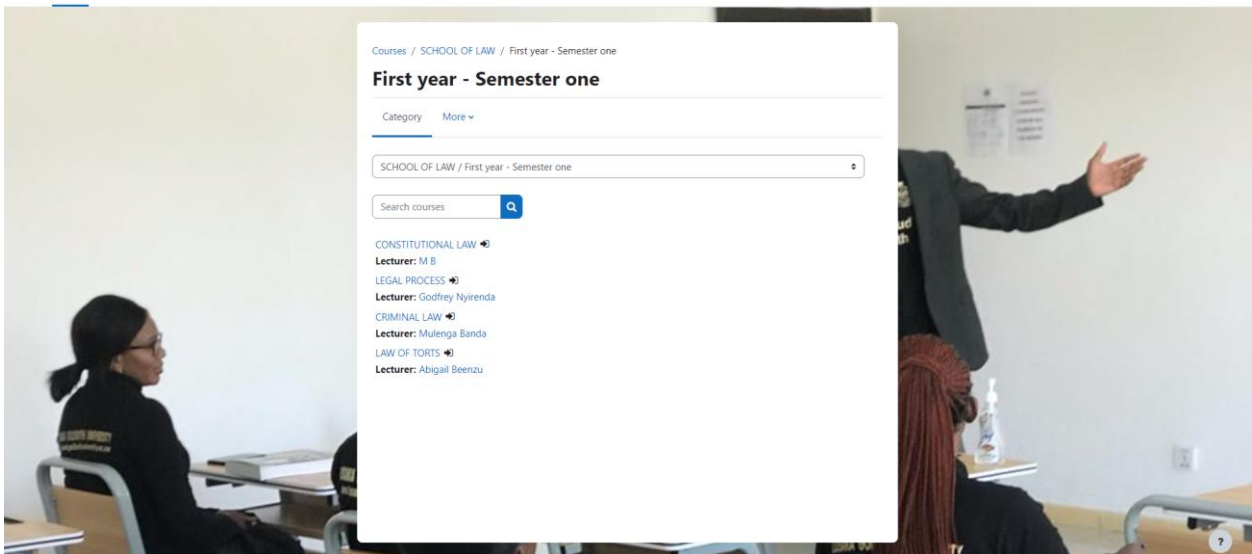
Courses / SCHOOL OF LAW / First year - Semester one

First year - Semester one

Category More

SCHOOL OF LAW / First year - Semester one

Search courses

CONSTITUTIONAL LAW
Lecturer: M B

LEGAL PROCESS
Lecturer: Godfrey Nyirenda

CRIMINAL LAW
Lecturer: Mulenga Banda

LAW OF TORTS
Lecturer: Abigail Beenzu

?